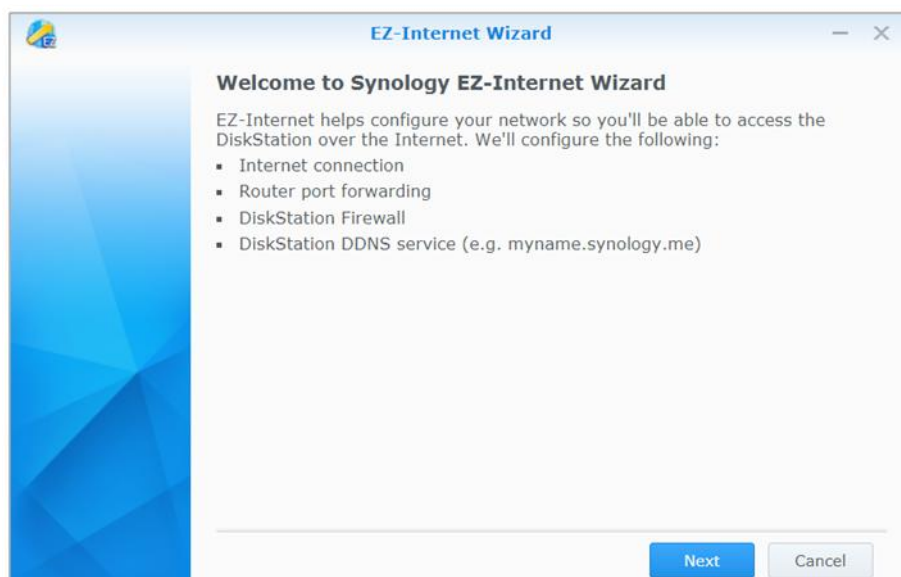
EZ

EZ-Internet Wizard

— ×

Welcome to Synology EZ-Internet Wizard

EZ-Internet helps configure your network so you'll be able to access the DiskStation over the Internet. We'll configure the following:

- Internet connection
- Router port forwarding
- DiskStation Firewall
- DiskStation DDNS service (e.g. myname.synology.me)

Next

Cancel